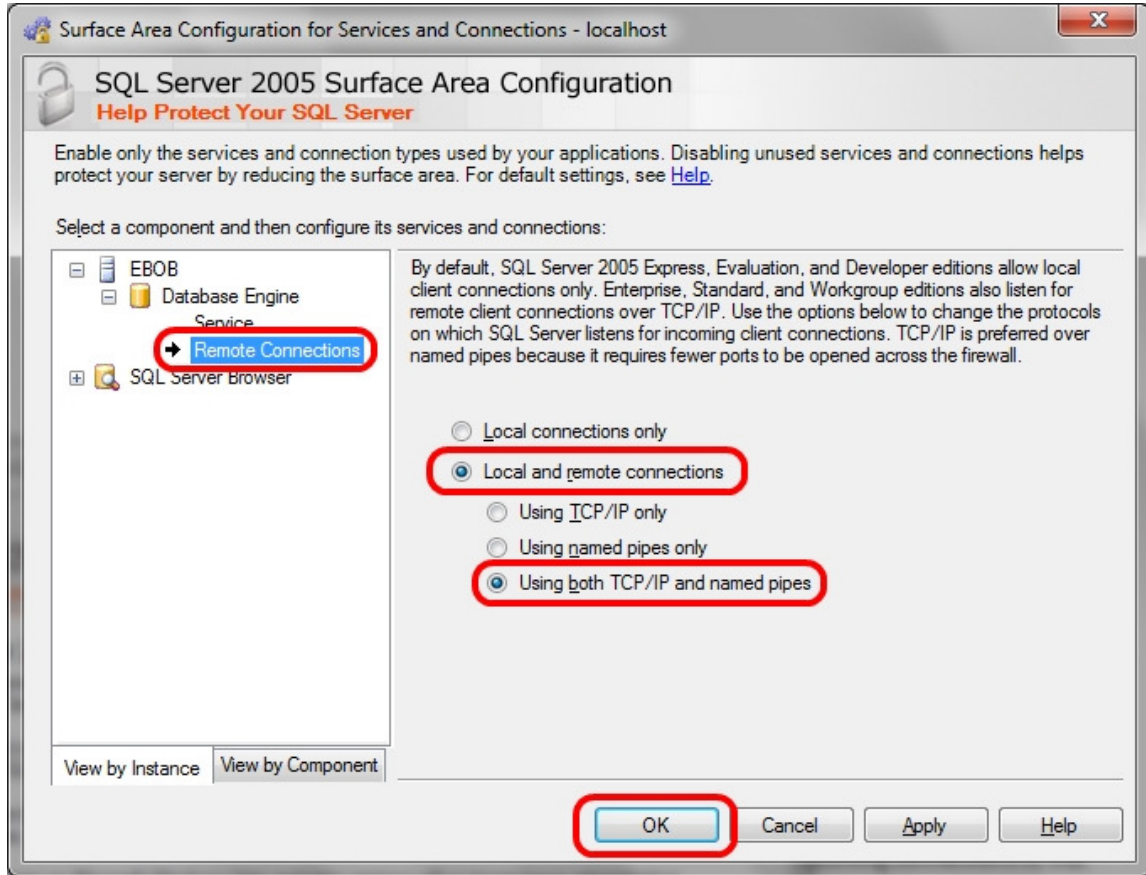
Surface Area Configuration for Services and Connections - localhost

SQL Server 2005 Surface Area Configuration
Help Protect Your SQL Server

Enable only the services and connection types used by your applications. Disabling unused services and connections helps protect your server by reducing the surface area. For default settings, see Help.

Select a component and then configure its services and connections:

EBOB
Database Engine
Service
Remote Connections
SQL Server Browser

By default, SQL Server 2005 Express, Evaluation, and Developer editions allow local client connections only. Enterprise, Standard, and Workgroup editions also listen for remote client connections over TCP/IP. Use the options below to change the protocols on which SQL Server listens for incoming client connections. TCP/IP is preferred over named pipes because it requires fewer ports to be opened across the firewall.

Local connections only
Local and remote connections
Using TCP/IP only
Using named pipes only
Using both TCP/IP and named pipes

View by Instance
View by Component

OK
Cancel
Apply
Help